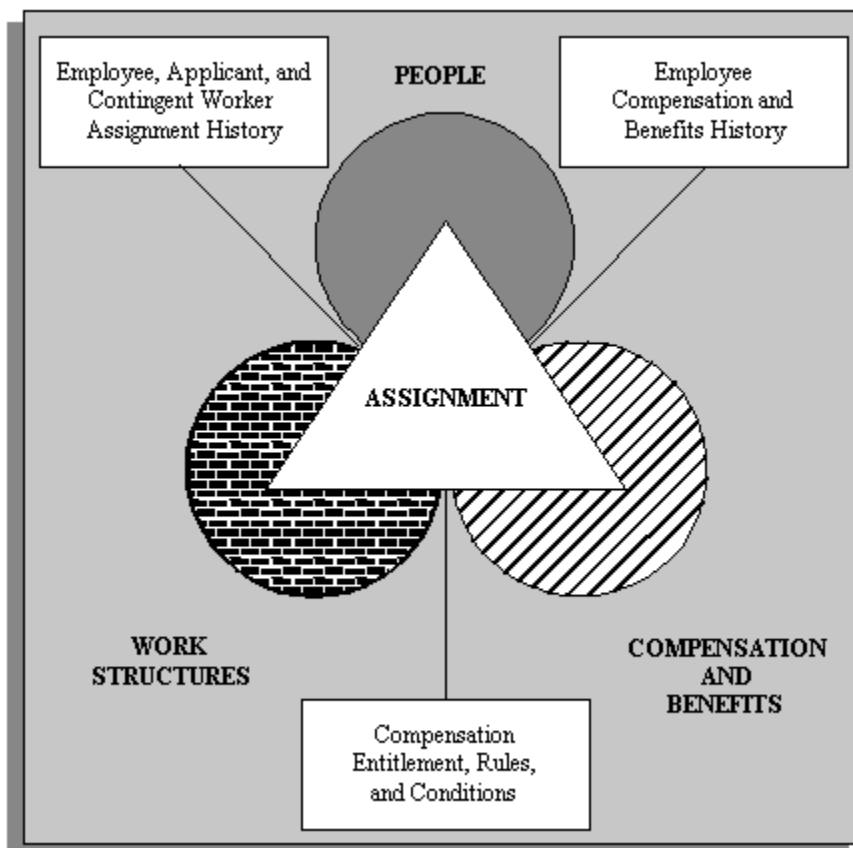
Employee, Applicant, and Contingent Worker Assignment History

PEOPLE

Employee Compensation and Benefits History

ASSIGNMENT

WORK STRUCTURES

COMPENSATION AND BENEFITS

Compensation Entitlement, Rules, and Conditions